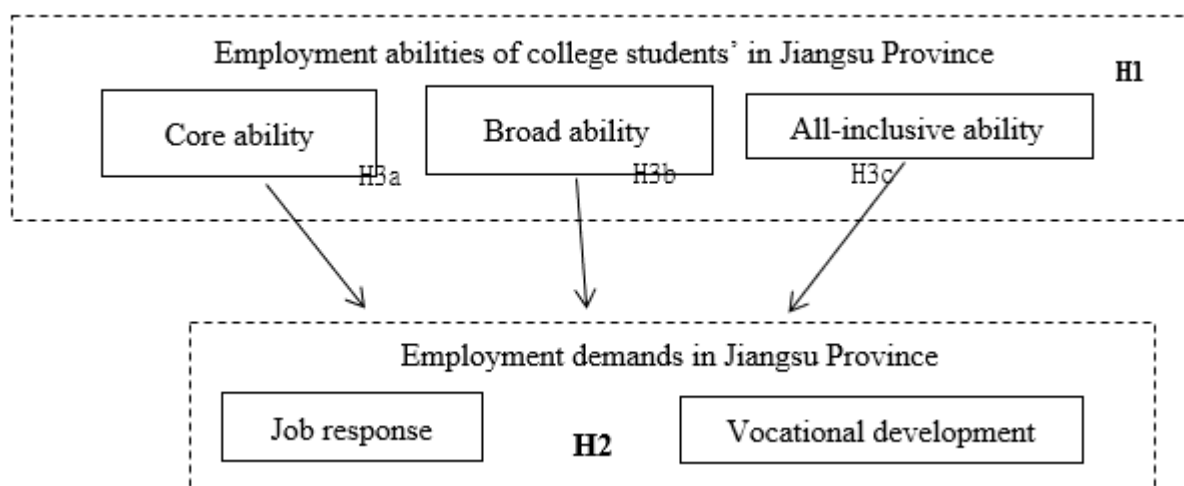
Employment abilities of college students' in Jiangsu Province

H1

Core ability

H3a

Broad ability

H3b

All-inclusive ability

H3c

Employment demands in Jiangsu Province

Job response

H2

Vocational development